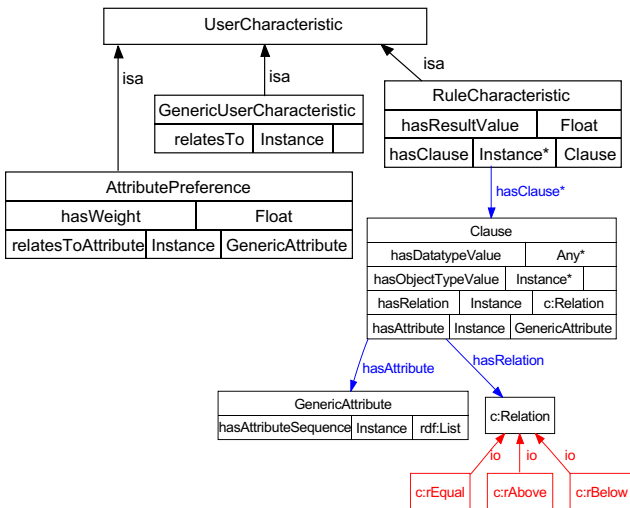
UserCharacteristic

isa

isa

isa

GenericUserCharacteristic

| relatesTo | Instance | |
|---|---|---|

RuleCharacteristic

| hasResultValue | Float | |
|---|---|---|
| hasClause | Instance* | Clause |

AttributePreference

| hasWeight | Float | |
|---|---|---|
| relatesToAttribute | Instance | GenericAttribute |

hasClause*

Clause

| hasDatatypeValue | Any* | |
|---|---|---|
| hasObjectTypeValue | Instance* | |
| hasRelation | Instance | c:Relation |
| hasAttribute | Instance | GenericAttribute |

hasAttribute

hasRelation

GenericAttribute

| hasAttributeSequence | Instance | rdf:List |
|---|---|---|

c:Relation

io

io

io

c:rEqual

c:rAbove

c:rBelow